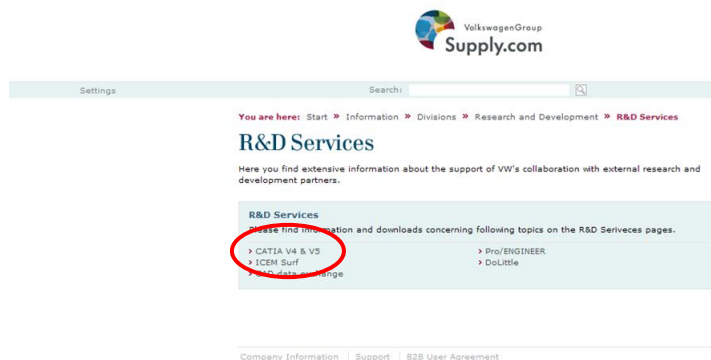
VolkswagenGroup
Supply.com

Settings

Search:

You are here: Start » Information » Divisions » Research and Development » R&D Services

R&D Services

Here you find extensive information about the support of VW's collaboration with external research and development partners.

R&D Services
Please find information and downloads concerning following topics on the R&D Seriveces pages.

› CATIA V4 & V5
› ICEM Surf
› CAD data exchange

› Pro/ENGINEER
› DoLittle

Company Information | Support | B2B User Agreement